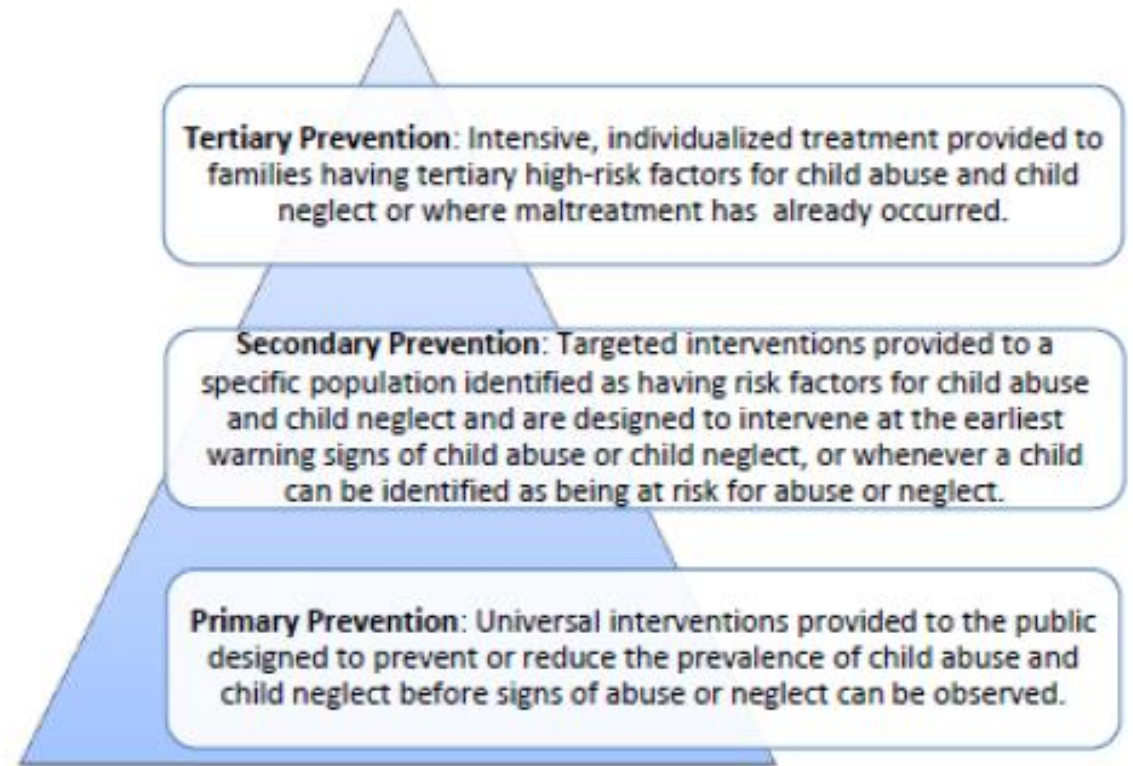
**Tertiary Prevention**: Intensive, individualized treatment provided to families having tertiary high-risk factors for child abuse and child neglect or where maltreatment has already occurred.

**Secondary Prevention**: Targeted interventions provided to a specific population identified as having risk factors for child abuse and child neglect and are designed to intervene at the earliest warning signs of child abuse or child neglect, or whenever a child can be identified as being at risk for abuse or neglect.

**Primary Prevention**: Universal interventions provided to the public designed to prevent or reduce the prevalence of child abuse and child neglect before signs of abuse or neglect can be observed.